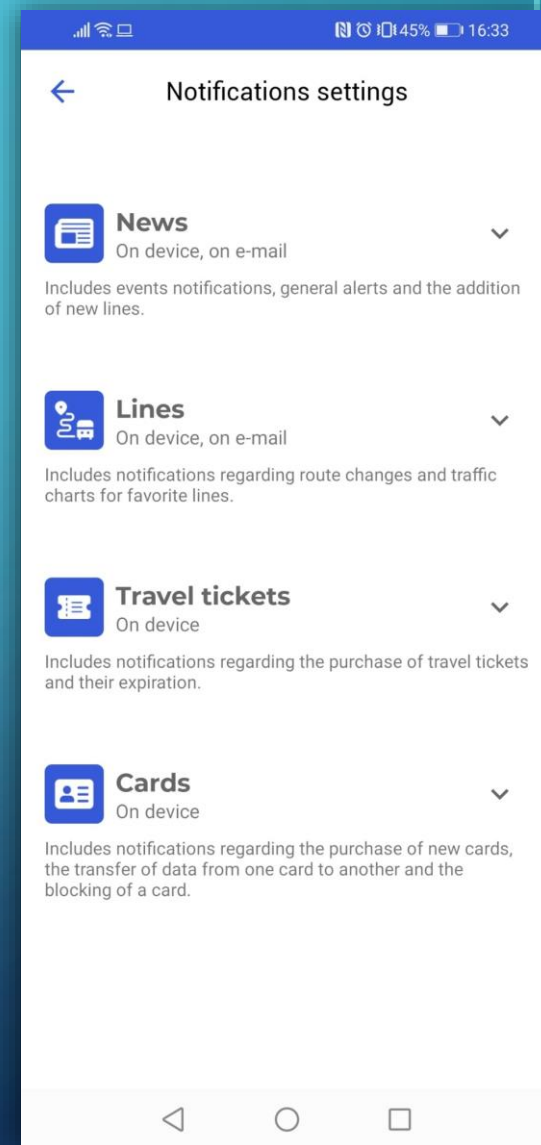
45% 16:33

Notifications settings

News
On device, on e-mail

Includes events notifications, general alerts and the addition of new lines.

Lines
On device, on e-mail

Includes notifications regarding route changes and traffic charts for favorite lines.

Travel tickets
On device

Includes notifications regarding the purchase of travel tickets and their expiration.

Cards
On device

Includes notifications regarding the purchase of new cards, the transfer of data from one card to another and the blocking of a card.